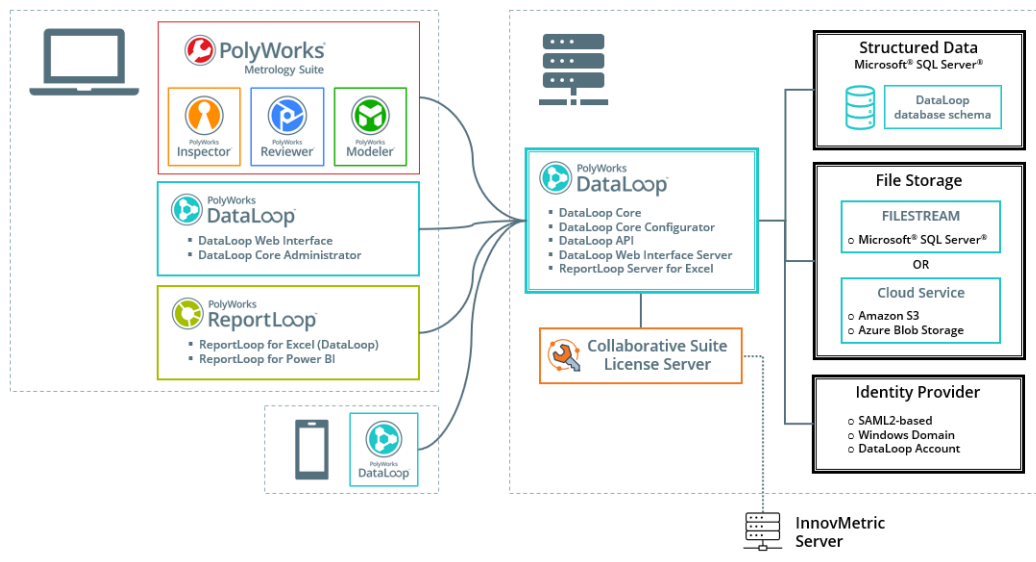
PolyWorks
Metrology Suite

PolyWorks
Inspector

PolyWorks
Reviewer

PolyWorks
Modeler

PolyWorks
DataLoop
▪ DataLoop Web Interface
▪ DataLoop Core Administrator

PolyWorks
ReportLoop
▪ ReportLoop for Excel (DataLoop)
▪ ReportLoop for Power BI

PolyWorks
DataLoop

PolyWorks
DataLoop
▪ DataLoop Core
▪ DataLoop Core Configurator
▪ DataLoop API
▪ DataLoop Web Interface Server
▪ ReportLoop Server for Excel

Collaborative Suite
License Server

InnovMetric
Server

Structured Data
Microsoft® SQL Server®

DataLoop
database schema

File Storage

FILESTREAM
○ Microsoft® SQL Server®

OR

Cloud Service
○ Amazon S3
○ Azure Blob Storage

Identity Provider
○ SAML2-based
○ Windows Domain
○ DataLoop Account